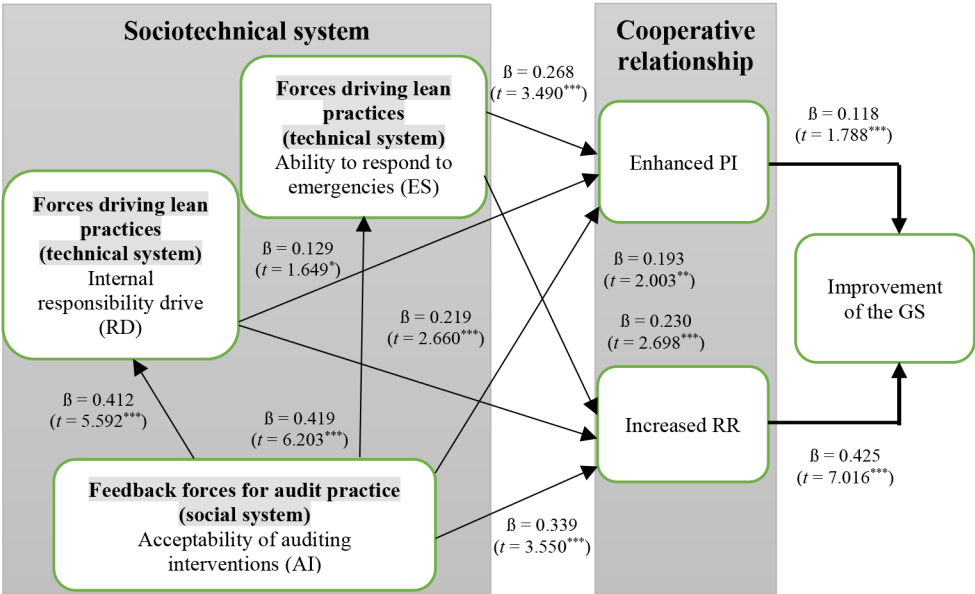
Sociotechnical system

Cooperative relationship

Forces driving lean practices
(technical system)
Ability to respond to emergencies (ES)

ß = 0.268
($t$ = 3.490$^{***}$)

Forces driving lean practices
(technical system)
Internal responsibility drive (RD)

ß = 0.129
($t$ = 1.649$^{*}$)

ß = 0.219
($t$ = 2.660$^{***}$)

Enhanced PI

ß = 0.118
($t$ = 1.788$^{***}$)

ß = 0.193
($t$ = 2.003$^{**}$)

ß = 0.230
($t$ = 2.698$^{***}$)

Improvement of the GS

ß = 0.412
($t$ = 5.592$^{***}$)

ß = 0.419
($t$ = 6.203$^{***}$)

Increased RR

ß = 0.425
($t$ = 7.016$^{***}$)

Feedback forces for audit practice
(social system)
Acceptability of auditing interventions (AI)

ß = 0.339
($t$ = 3.550$^{***}$)